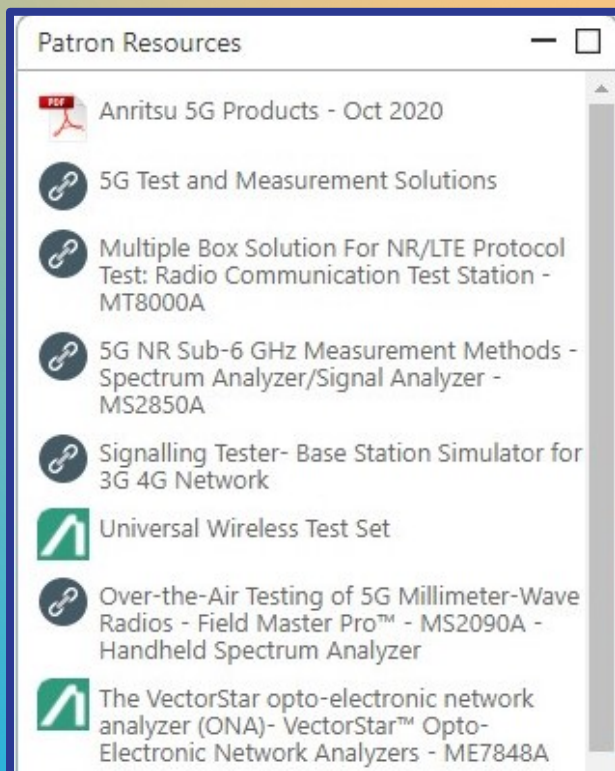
Patron Resources

PDF Anritsu 5G Products - Oct 2020

5G Test and Measurement Solutions

Multiple Box Solution For NR/LTE Protocol Test: Radio Communication Test Station - MT8000A

5G NR Sub-6 GHz Measurement Methods - Spectrum Analyzer/Signal Analyzer - MS2850A

Signalling Tester- Base Station Simulator for 3G 4G Network

Universal Wireless Test Set

Over-the-Air Testing of 5G Millimeter-Wave Radios - Field Master Pro™ - MS2090A - Handheld Spectrum Analyzer

The VectorStar opto-electronic network analyzer (ONA)- VectorStar™ Opto-Electronic Network Analyzers - ME7848A